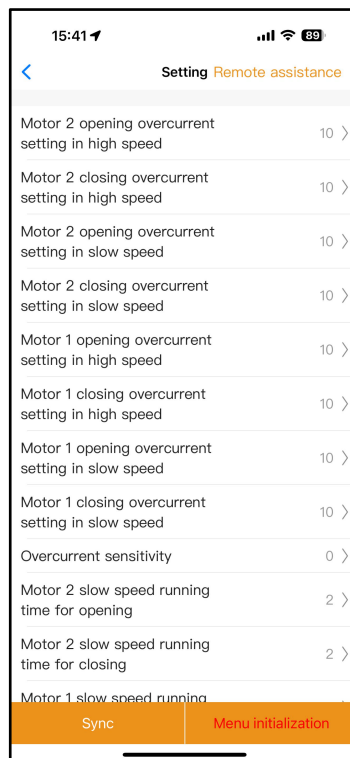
15:41 89

Setting Remote assistance

Motor 2 opening overcurrent setting in high speed 10

Motor 2 closing overcurrent setting in high speed 10

Motor 2 opening overcurrent setting in slow speed 10

Motor 2 closing overcurrent setting in slow speed 10

Motor 1 opening overcurrent setting in high speed 10

Motor 1 closing overcurrent setting in high speed 10

Motor 1 opening overcurrent setting in slow speed 10

Motor 1 closing overcurrent setting in slow speed 10

Overcurrent sensitivity 0

Motor 2 slow speed running time for opening 2

Motor 2 slow speed running time for closing 2

Motor 1 slow speed running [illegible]

Sync

Menu initialization